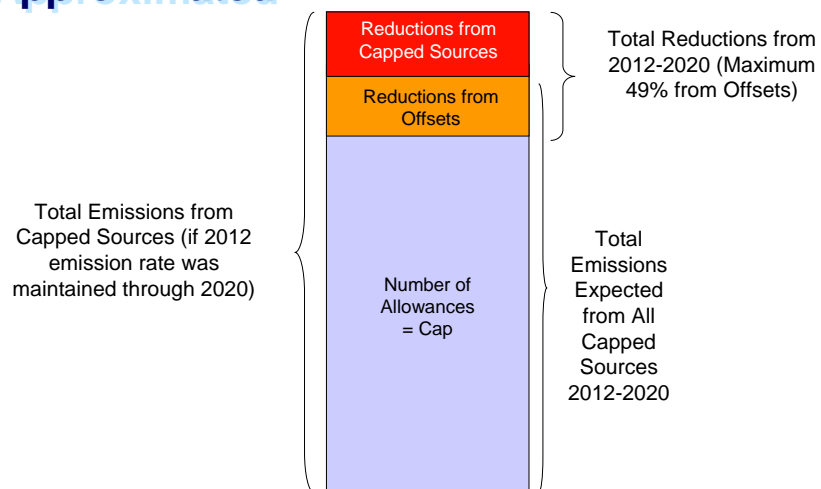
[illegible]

Reductions from Capped Sources

Reductions from Offsets

Number of Allowances = Cap

Total Reductions from 2012-2020 (Maximum 49% from Offsets)

Total Emissions from Capped Sources (if 2012 emission rate was maintained through 2020)

Total Emissions Expected from All Capped Sources 2012-2020